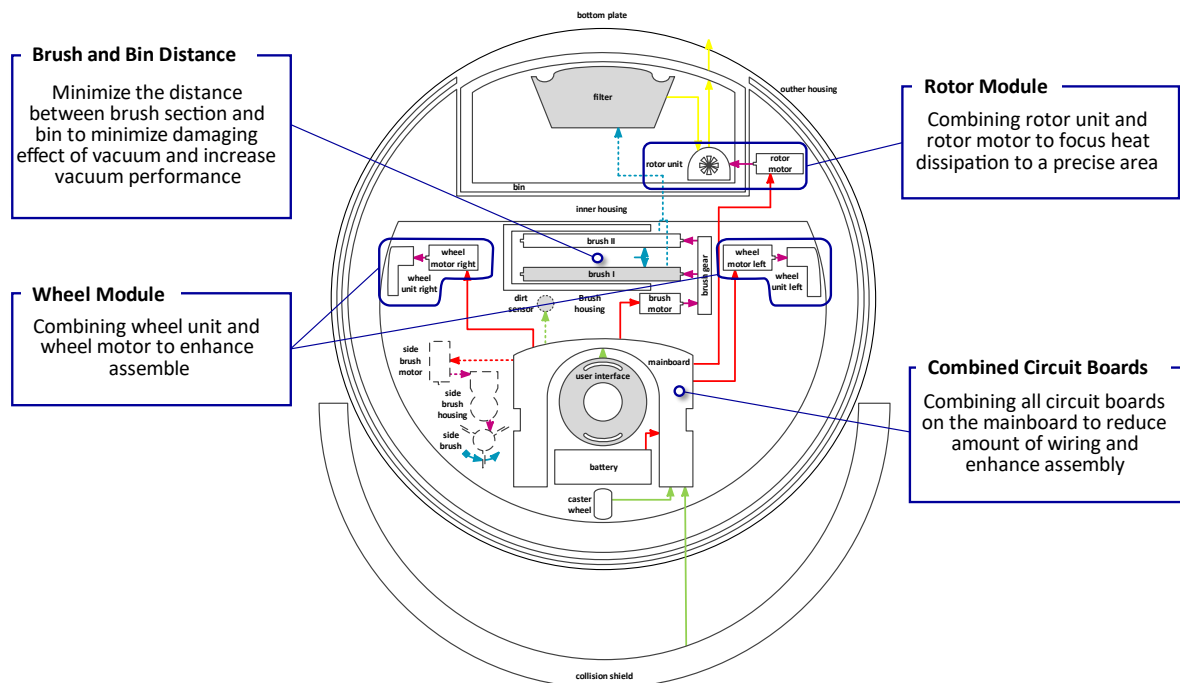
Brush and Bin Distance

Minimize the distance between brush section and bin to minimize damaging effect of vacuum and increase vacuum performance

bottom plate

filter

outher housing

Rotor Module

Combining rotor unit and rotor motor to focus heat dissipation to a precise area

rotor unit

rotor motor

bin

inner housing

brush II

brush I

brush gear

wheel motor right

wheel unit right

wheel motor left

wheel unit left

Wheel Module

Combining wheel unit and wheel motor to enhance assemble

dirt sensor

Brush housing

brush motor

side brush motor

mainboard

user interface

Combined Circuit Boards

Combining all circuit boards on the mainboard to reduce amount of wiring and enhance assembly

side brush housing

side brush

battery

caster wheel

collision shield